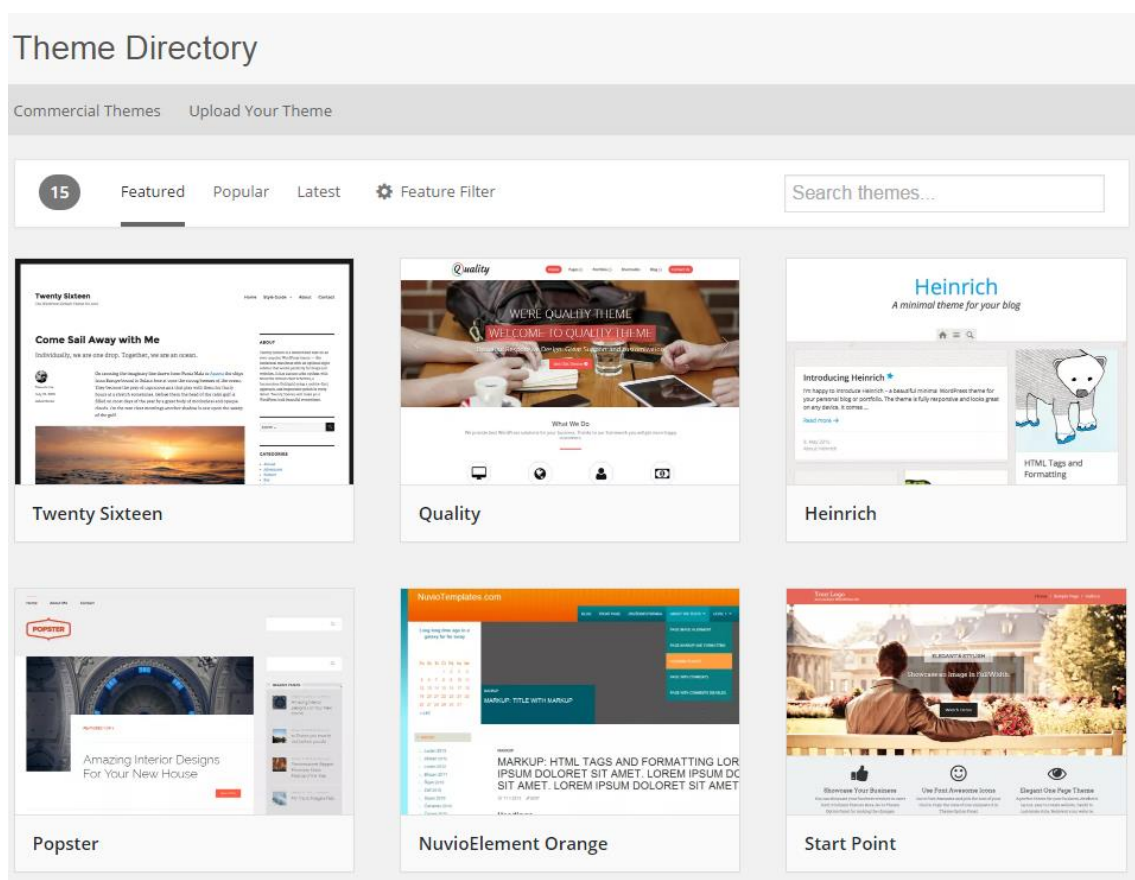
Theme Directory

Commercial Themes Upload Your Theme

15 Featured Popular Latest Feature Filter

Search themes...

Twenty Sixteen

Come Sail Away with Me

Individually, we are one drop. Together, we are an ocean.

Twenty Sixteen

Quality

WE'RE QUALITY THEME

WELCOME TO QUALITY THEME

What We Do

Quality

Heinrich

A minimal theme for your blog

Introducing Heinrich

HTML Tags and Formatting

Heinrich

POPSTER

Amazing Interior Designs For Your New House

Popster

NuvioTemplates.com

MARKUP: TITLE WITH MARKUP

MARKUP: HTML TAGS AND FORMATTING LOR IPSUM DOLORET SIT AMET. LOREM IPSUM DO IPSUM DOLORET SIT AMET. LOREM IPSUM DO

NuvioElement Orange

Showcase an Image in FullWidth

Showcase Your Business

Use Font Awesome Icons

Elegant One Page Theme

Start Point